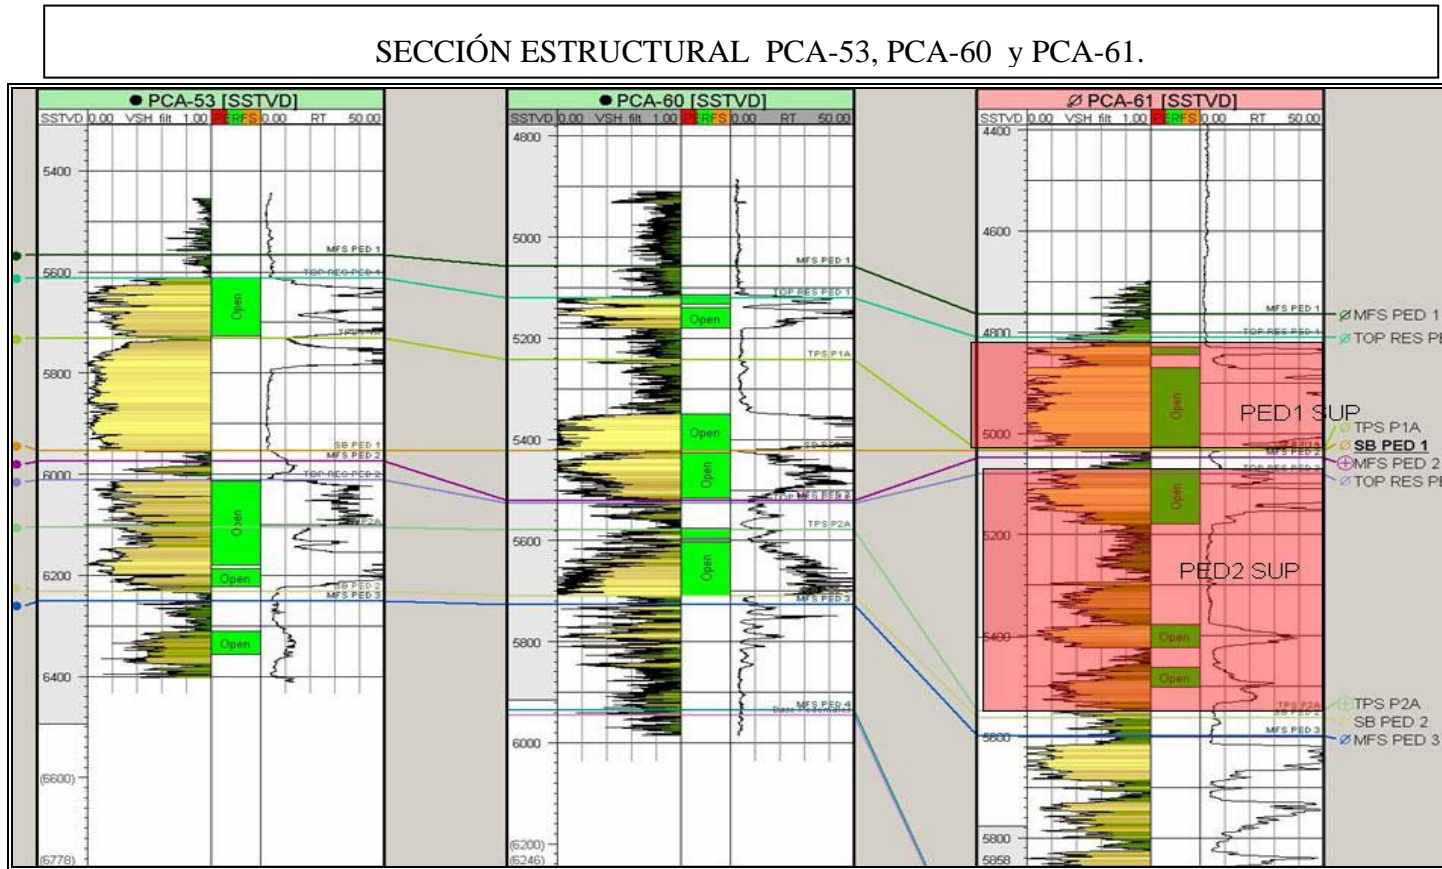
SECCIÓN ESTRUCTURAL PCA-53, PCA-60 y PCA-61.

PCA-53 [SSTVD]
SSTVD 0.00 VSH filt 1.00 PERFS 0.00 RT 50.00
5400
5600
5800
6000
6200
6400
(6600)
(6778)
MFS PED 1
TOP RES PED 1
TPS P1A
SB PED 1
MFS PED 2
TOP RES PED 2
TPS P2A
SB PED 2
MFS PED 3
Open
Open
Open
Open

PCA-60 [SSTVD]
SSTVD 0.00 VSH filt 1.00 PERFS 0.00 RT 50.00
4800
5000
5200
5400
5600
5800
6000
(6200)
(6246)
MFS PED 1
TOP RES PED 1
TPS P1A
SB PED 1
TOP RES PED 2
TPS P2A
MFS PED 3
MFS PED 4
Base Pedernales
Open
Open
Open
Open

PCA-61 [SSTVD]
SSTVD 0.00 VSH filt 1.00 PERFS 0.00 RT 50.00
4400
4600
4800
5000
5200
5400
5600
5800
5858
MFS PED 1
TOP RES PED 1
MFS PED 2
TOP RES PED 2
TPS P2A
SB PED 2
MFS PED 3
Open
Open
Open
Open
PED1 SUP
PED2 SUP

MFS PED 1
TOP RES PI
TPS P1A
SB PED 1
MFS PED 2
TOP RES PI
TPS P2A
SB PED 2
MFS PED 3